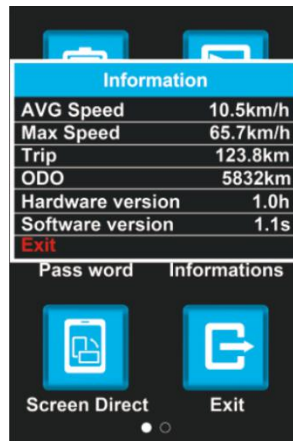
Information

| AVG Speed | 10.5km/h |
|---|---|
| Max Speed | 65.7km/h |
| Trip | 123.8km |
| ODO | 5832km |
| Hardware version | 1.0h |
| Software version | 1.1s |

Exit

Pass word

Informations

Screen Direct

Exit